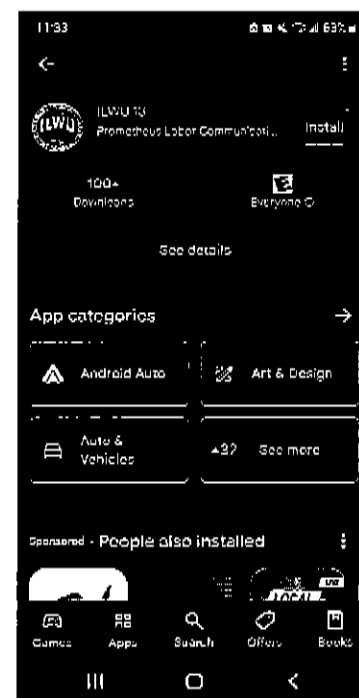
11:33

63%

ILWU 13
Prometheus Labor Communicati...
Install

100+
Downloads

Everyone ⓘ

See details

App categories

Android Auto

Art & Design

Auto & Vehicles

+37 See more

Sponsored · People also installed

Games
Apps
Search
Offers
Books